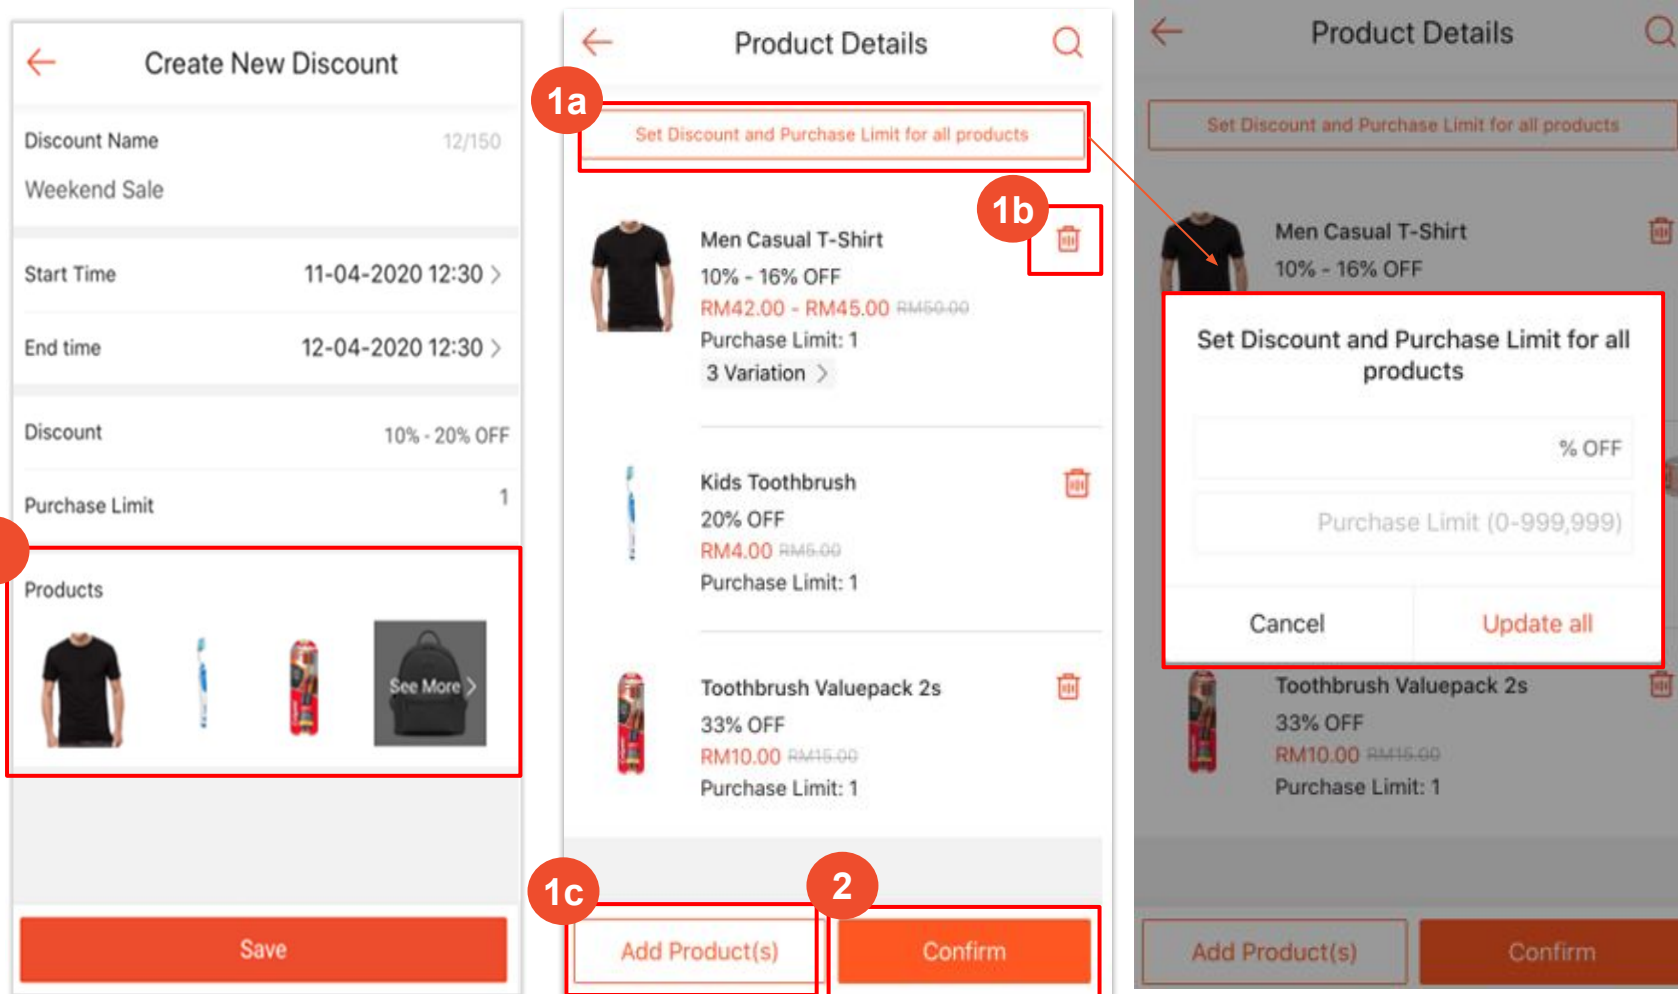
Create New Discount

Discount Name 12/150

Weekend Sale

Start Time 11-04-2020 12:30 >

End time 12-04-2020 12:30 >

Discount 10% - 20% OFF

Purchase Limit 1

Products

See More >

Save

Product Details

1a

Set Discount and Purchase Limit for all products

1b

Men Casual T-Shirt

10% - 16% OFF

RM42.00 - RM45.00 RM50.00

Purchase Limit: 1

3 Variation >

Kids Toothbrush

20% OFF

RM4.00 RM5.00

Purchase Limit: 1

Toothbrush Valuepack 2s

33% OFF

RM10.00 RM15.00

Purchase Limit: 1

1c

2

Add Product(s)

Confirm

Product Details

Set Discount and Purchase Limit for all products

Men Casual T-Shirt

10% - 16% OFF

Set Discount and Purchase Limit for all products

% OFF

Purchase Limit (0-999,999)

Cancel

Update all

Toothbrush Valuepack 2s

33% OFF

RM10.00 RM15.00

Purchase Limit: 1

Add Product(s)

Confirm